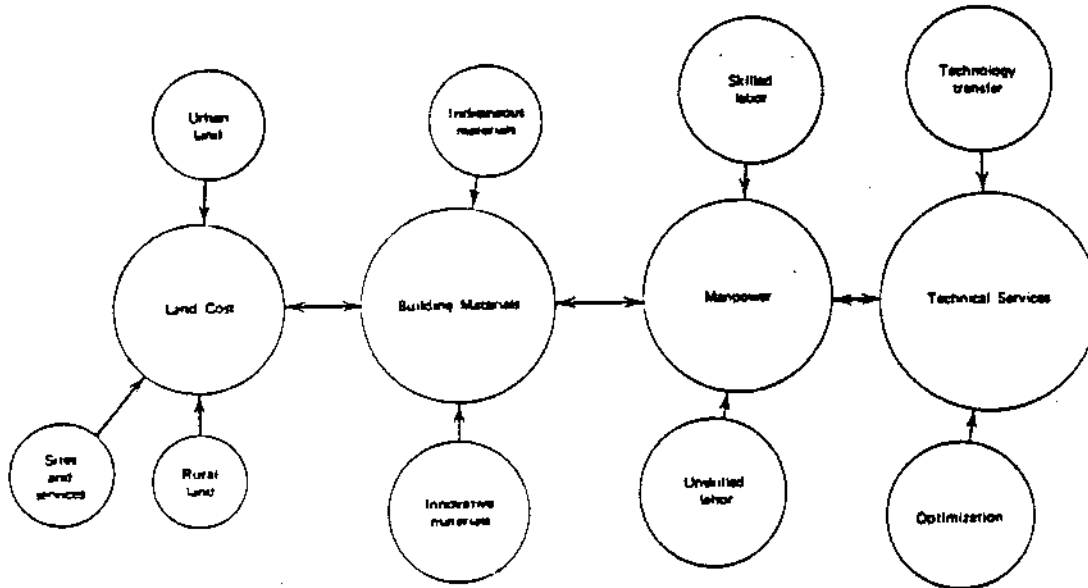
Urban land

Land Cost

Sites and services

Rural land

Indigenous materials

Building Materials

Innovative materials

Skilled labor

Manpower

Unskilled labor

Technology transfer

Technical Services

Optimization